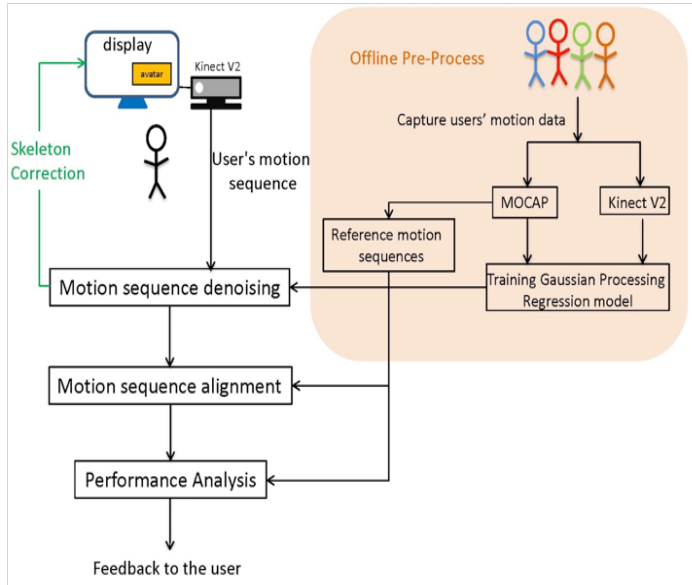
display

avatar

Kinect V2

Offline Pre-Process

Capture users' motion data

Skeleton Correction

User's motion sequence

MOCAP

Kinect V2

Reference motion sequences

Training Gaussian Processing Regression model

Motion sequence denoising

Motion sequence alignment

Performance Analysis

Feedback to the user